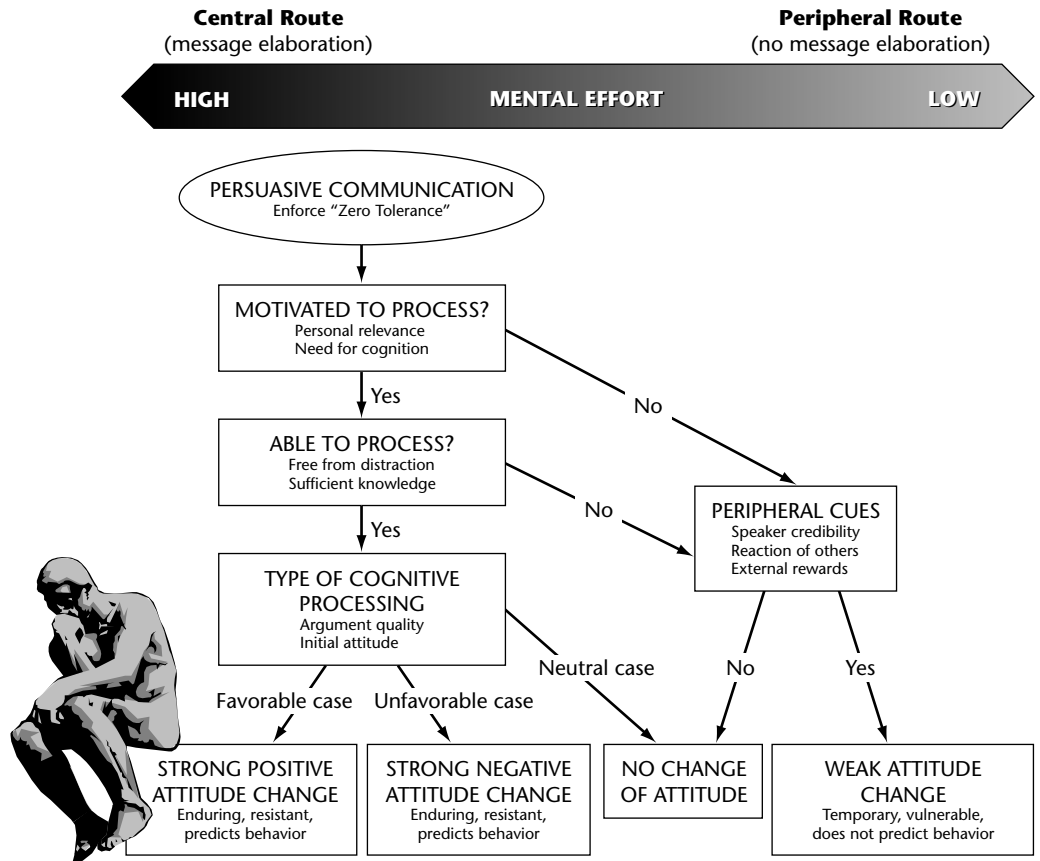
**Central Route**
(message elaboration)

**Peripheral Route**
(no message elaboration)

HIGH MENTAL EFFORT LOW

PERSUASIVE COMMUNICATION
Enforce "Zero Tolerance"

MOTIVATED TO PROCESS?
Personal relevance
Need for cognition

Yes

No

ABLE TO PROCESS?
Free from distraction
Sufficient knowledge

No

Yes

PERIPHERAL CUES
Speaker credibility
Reaction of others
External rewards

TYPE OF COGNITIVE PROCESSING
Argument quality
Initial attitude

Neutral case

No

Yes

Favorable case

Unfavorable case

STRONG POSITIVE ATTITUDE CHANGE
Enduring, resistant, predicts behavior

STRONG NEGATIVE ATTITUDE CHANGE
Enduring, resistant, predicts behavior

NO CHANGE OF ATTITUDE

WEAK ATTITUDE CHANGE
Temporary, vulnerable, does not predict behavior